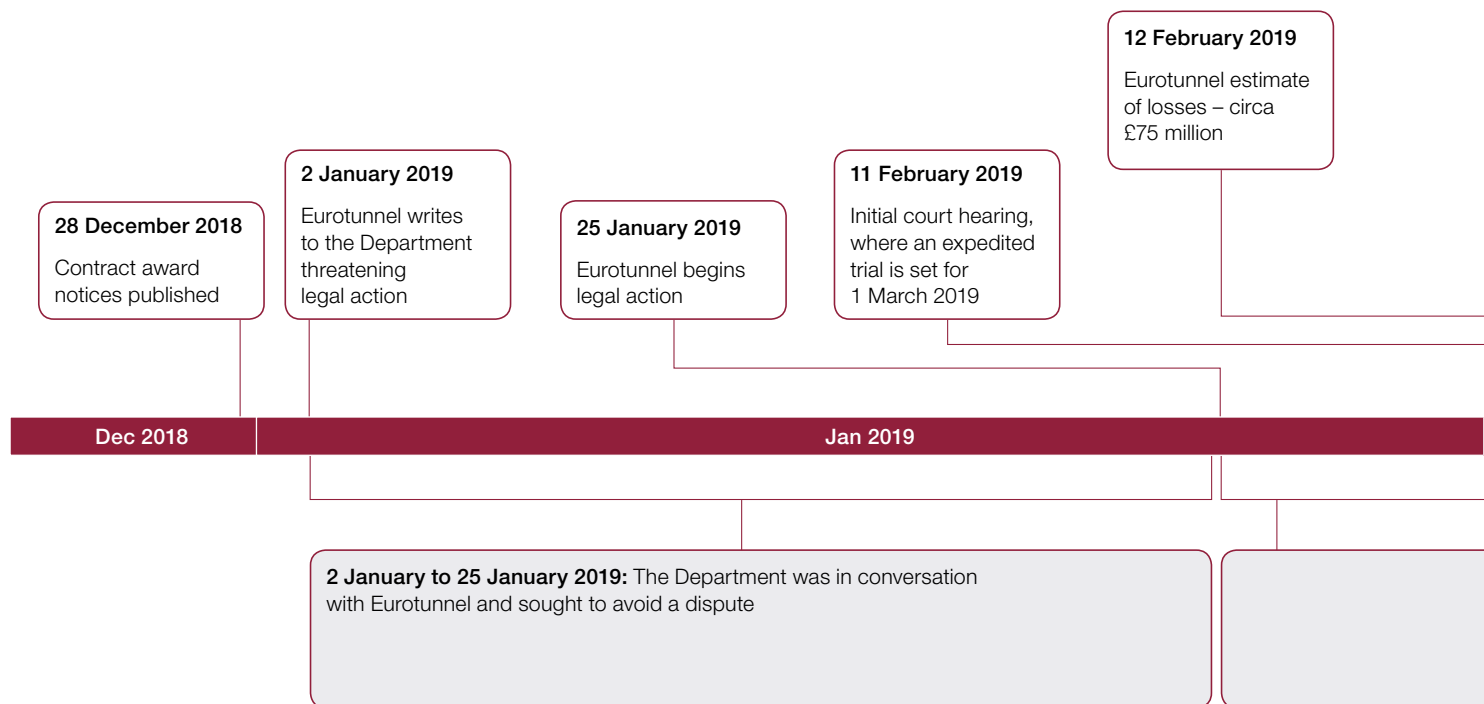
12 February 2019

Eurotunnel estimate of losses – circa £75 million

2 January 2019

Eurotunnel writes to the Department threatening legal action

11 February 2019

Initial court hearing, where an expedited trial is set for 1 March 2019

28 December 2018

Contract award notices published

25 January 2019

Eurotunnel begins legal action

Dec 2018

Jan 2019

**2 January to 25 January 2019:** The Department was in conversation with Eurotunnel and sought to avoid a dispute